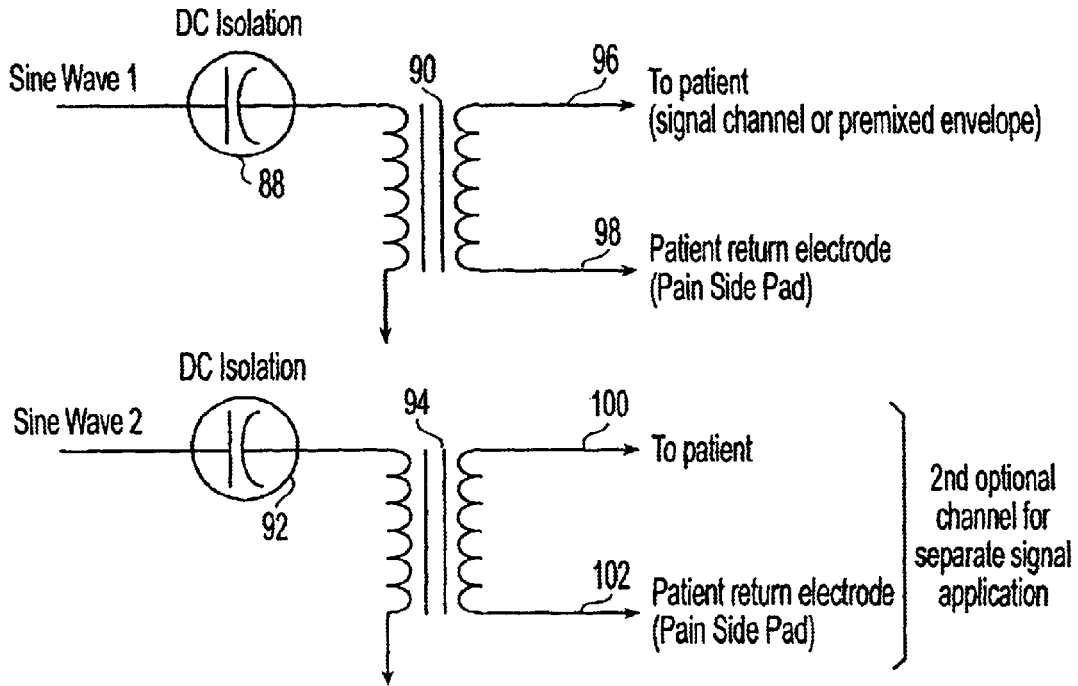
DC Isolation

Sine Wave 1

88

90

96

To patient (signal channel or premixed envelope)

98

Patient return electrode (Pain Side Pad)

DC Isolation

Sine Wave 2

92

94

100

To patient

102

Patient return electrode (Pain Side Pad)

2nd optional channel for separate signal application